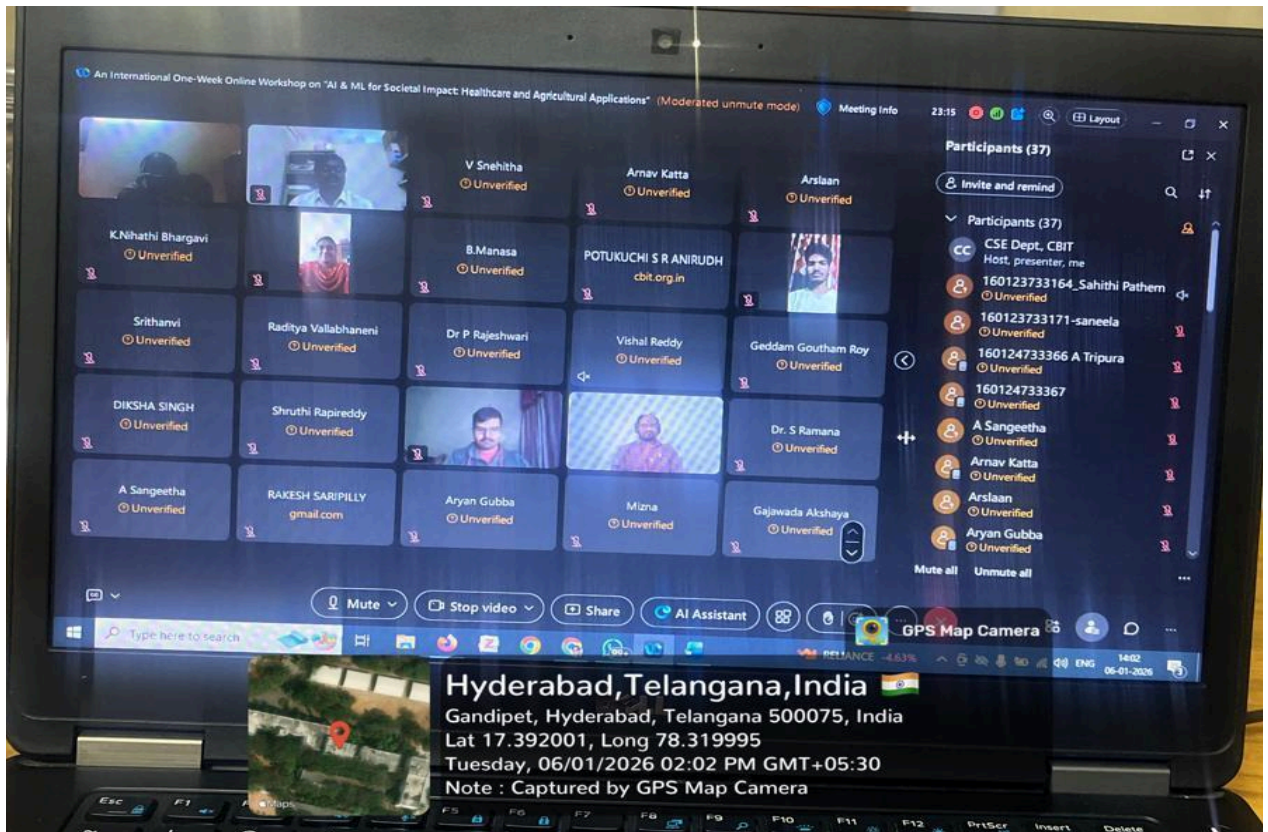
An International One-Week Online Workshop on "AI & ML for Societal Impact: Healthcare and Agricultural Applications" (Moderated unmute mode) Meeting Info 23:15 Layout

V Snehitha
Unverified

Arnav Katta
Unverified

Arslaan
Unverified

K.Nihathi Bhargavi
Unverified

B.Manasa
Unverified

POTUKUCHI S R ANIRUDH
cbit.org.in

Srithanvi
Unverified

Raditya Vallabhaneni
Unverified

Dr P Rajeshwari
Unverified

Vishal Reddy
Unverified

Geddam Goutham Roy
Unverified

DIKSHA SINGH
Unverified

Shruthi Rapireddy
Unverified

Dr. S Ramana
Unverified

A Sangeetha
Unverified

RAKESH SARIPILLY
gmail.com

Aryan Gubba
Unverified

Mizna
Unverified

Gajawada Akshaya
Unverified

Participants (37)
Invite and remind
Participants (37)
CC CSE Dept, CBIT
Host, presenter, me
160123733164_Sahithi Pathem
Unverified
160123733171-saneela
Unverified
160124733366 A Tripura
Unverified
160124733367
Unverified
A Sangeetha
Unverified
Arnav Katta
Unverified
Arslaan
Unverified
Aryan Gubba
Unverified
Mute all Unmute all

Mute Stop video Share AI Assistant

GPS Map Camera

Type here to search

RELIANCE -4.63% ENG 14:02 06-01-2026

Hyderabad,Telangana,India
Gandipet, Hyderabad, Telangana 500075, India
Lat 17.392001, Long 78.319995
Tuesday, 06/01/2026 02:02 PM GMT+05:30
Note : Captured by GPS Map Camera

Maps

Esc F1 F5 F6 F7 F8 F9 F10 F11 F12 PrtScr Insert Delete